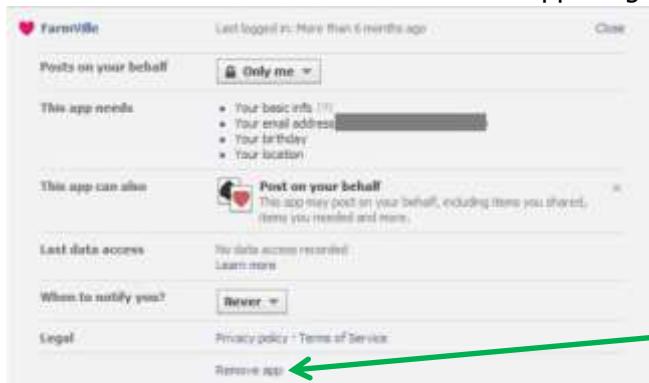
FarmVille
Last logged in: More than 6 months ago
Close

Posts on your behalf
Only me

This app needs
- Your basic info [?]
- Your email address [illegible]
- Your birthday
- Your location

This app can also
Post on your behalf
This app may post on your behalf, including items you shared, items you needed and more.

Last data access
No data access recorded
Learn more

When to notify you?
Never

Legal
Privacy policy · Terms of Service

Remove app